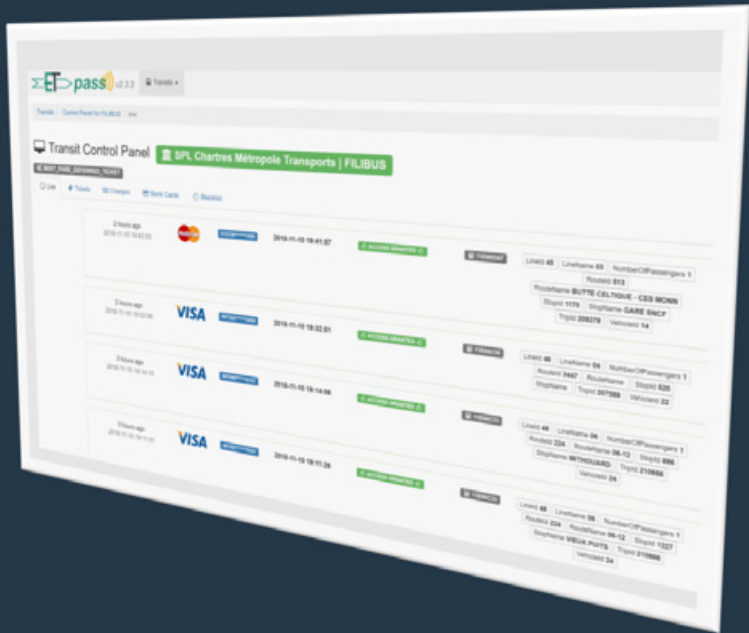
ET pass v2.3.3 Transits ▾

Transits / Control Panel for FILIBUS / live

Transit Control Panel SPL Chartres Métropole Transports | FILIBUS

BEST_FARE_DEFERRED_TICKET

Live Tickets Charges Bank Cards Blacklist

2 hours ago 2018-11-10 19:42:03

2018-11-10 19:41:57

ACCESS GRANTED

LineId 45 LineName 03 NumberOfPassengers 1 RouteId 513 RouteName BUTTE CELTIQUE - CES MONN StopId 1170 StopName GARE SNCF TripId 206278 VehicleId 14

2 hours ago 2018-11-10 19:32:06

VISA

2018-11-10 19:32:01

ACCESS GRANTED

LineId 46 LineName 04 NumberOfPassengers 1 RouteId 1447 RouteName StopId 820 StopName TripId 207269 VehicleId 22

3 hours ago 2018-11-10 19:14:14

VISA

2018-11-10 19:14:06

ACCESS GRANTED

LineId 48 LineName 06 NumberOfPassengers 1 RouteId 224 RouteName 06-12 StopId 886 StopName MITHOUARD TripId 210666 VehicleId 24

3 hours ago 2018-11-10 19:11:31

VISA

2018-11-10 19:11:26

ACCESS GRANTED

LineId 48 LineName 06 NumberOfPassengers 1 RouteId 224 RouteName 06-12 StopId 1227 StopName VIEUX PUITS TripId 210666 VehicleId 24